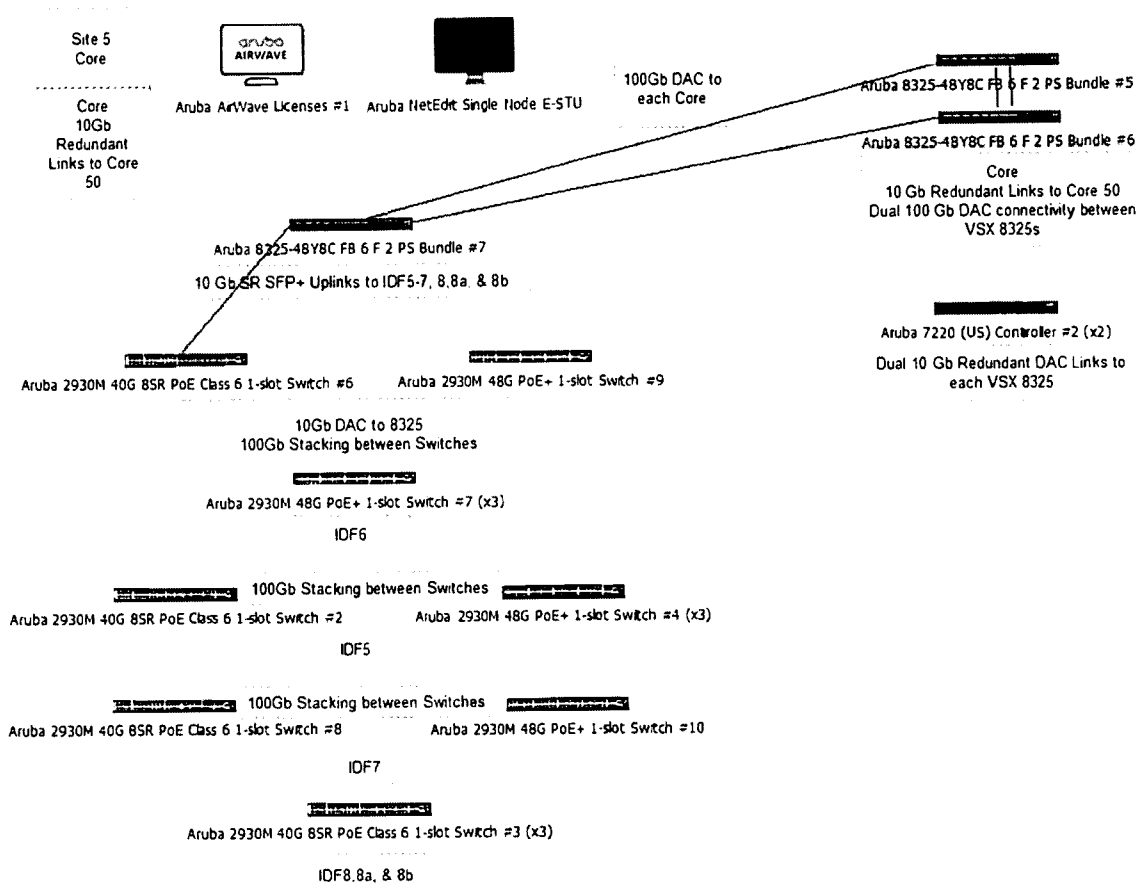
Site 5
Core

Core
10Gb
Redundant
Links to Core
50

aruba
AIRWAVE

Aruba AirWave Licenses #1

Aruba NetEdit Single Node E-STU

100Gb DAC to
each Core

Aruba 8325-48Y8C FB 6 F 2 PS Bundle #5

Aruba 8325-48Y8C FB 6 F 2 PS Bundle #6

Core
10 Gb Redundant Links to Core 50
Dual 100 Gb DAC connectivity between
VSX 8325s

Aruba 8325-48Y8C FB 6 F 2 PS Bundle #7

10 Gb SR SFP+ Uplinks to IDF5-7, 8,8a, & 8b

Aruba 7220 (US) Controller #2 (x2)

Dual 10 Gb Redundant DAC Links to
each VSX 8325

Aruba 2930M 40G 8SR PoE Class 6 1-slot Switch #6

Aruba 2930M 48G PoE+ 1-slot Switch #9

10Gb DAC to 8325
100Gb Stacking between Switches

Aruba 2930M 48G PoE+ 1-slot Switch #7 (x3)

IDF6

100Gb Stacking between Switches

Aruba 2930M 40G 8SR PoE Class 6 1-slot Switch #2

Aruba 2930M 48G PoE+ 1-slot Switch #4 (x3)

IDF5

100Gb Stacking between Switches

Aruba 2930M 40G 8SR PoE Class 6 1-slot Switch #8

Aruba 2930M 48G PoE+ 1-slot Switch #10

IDF7

Aruba 2930M 40G 8SR PoE Class 6 1-slot Switch #3 (x3)

IDF8,8a, & 8b